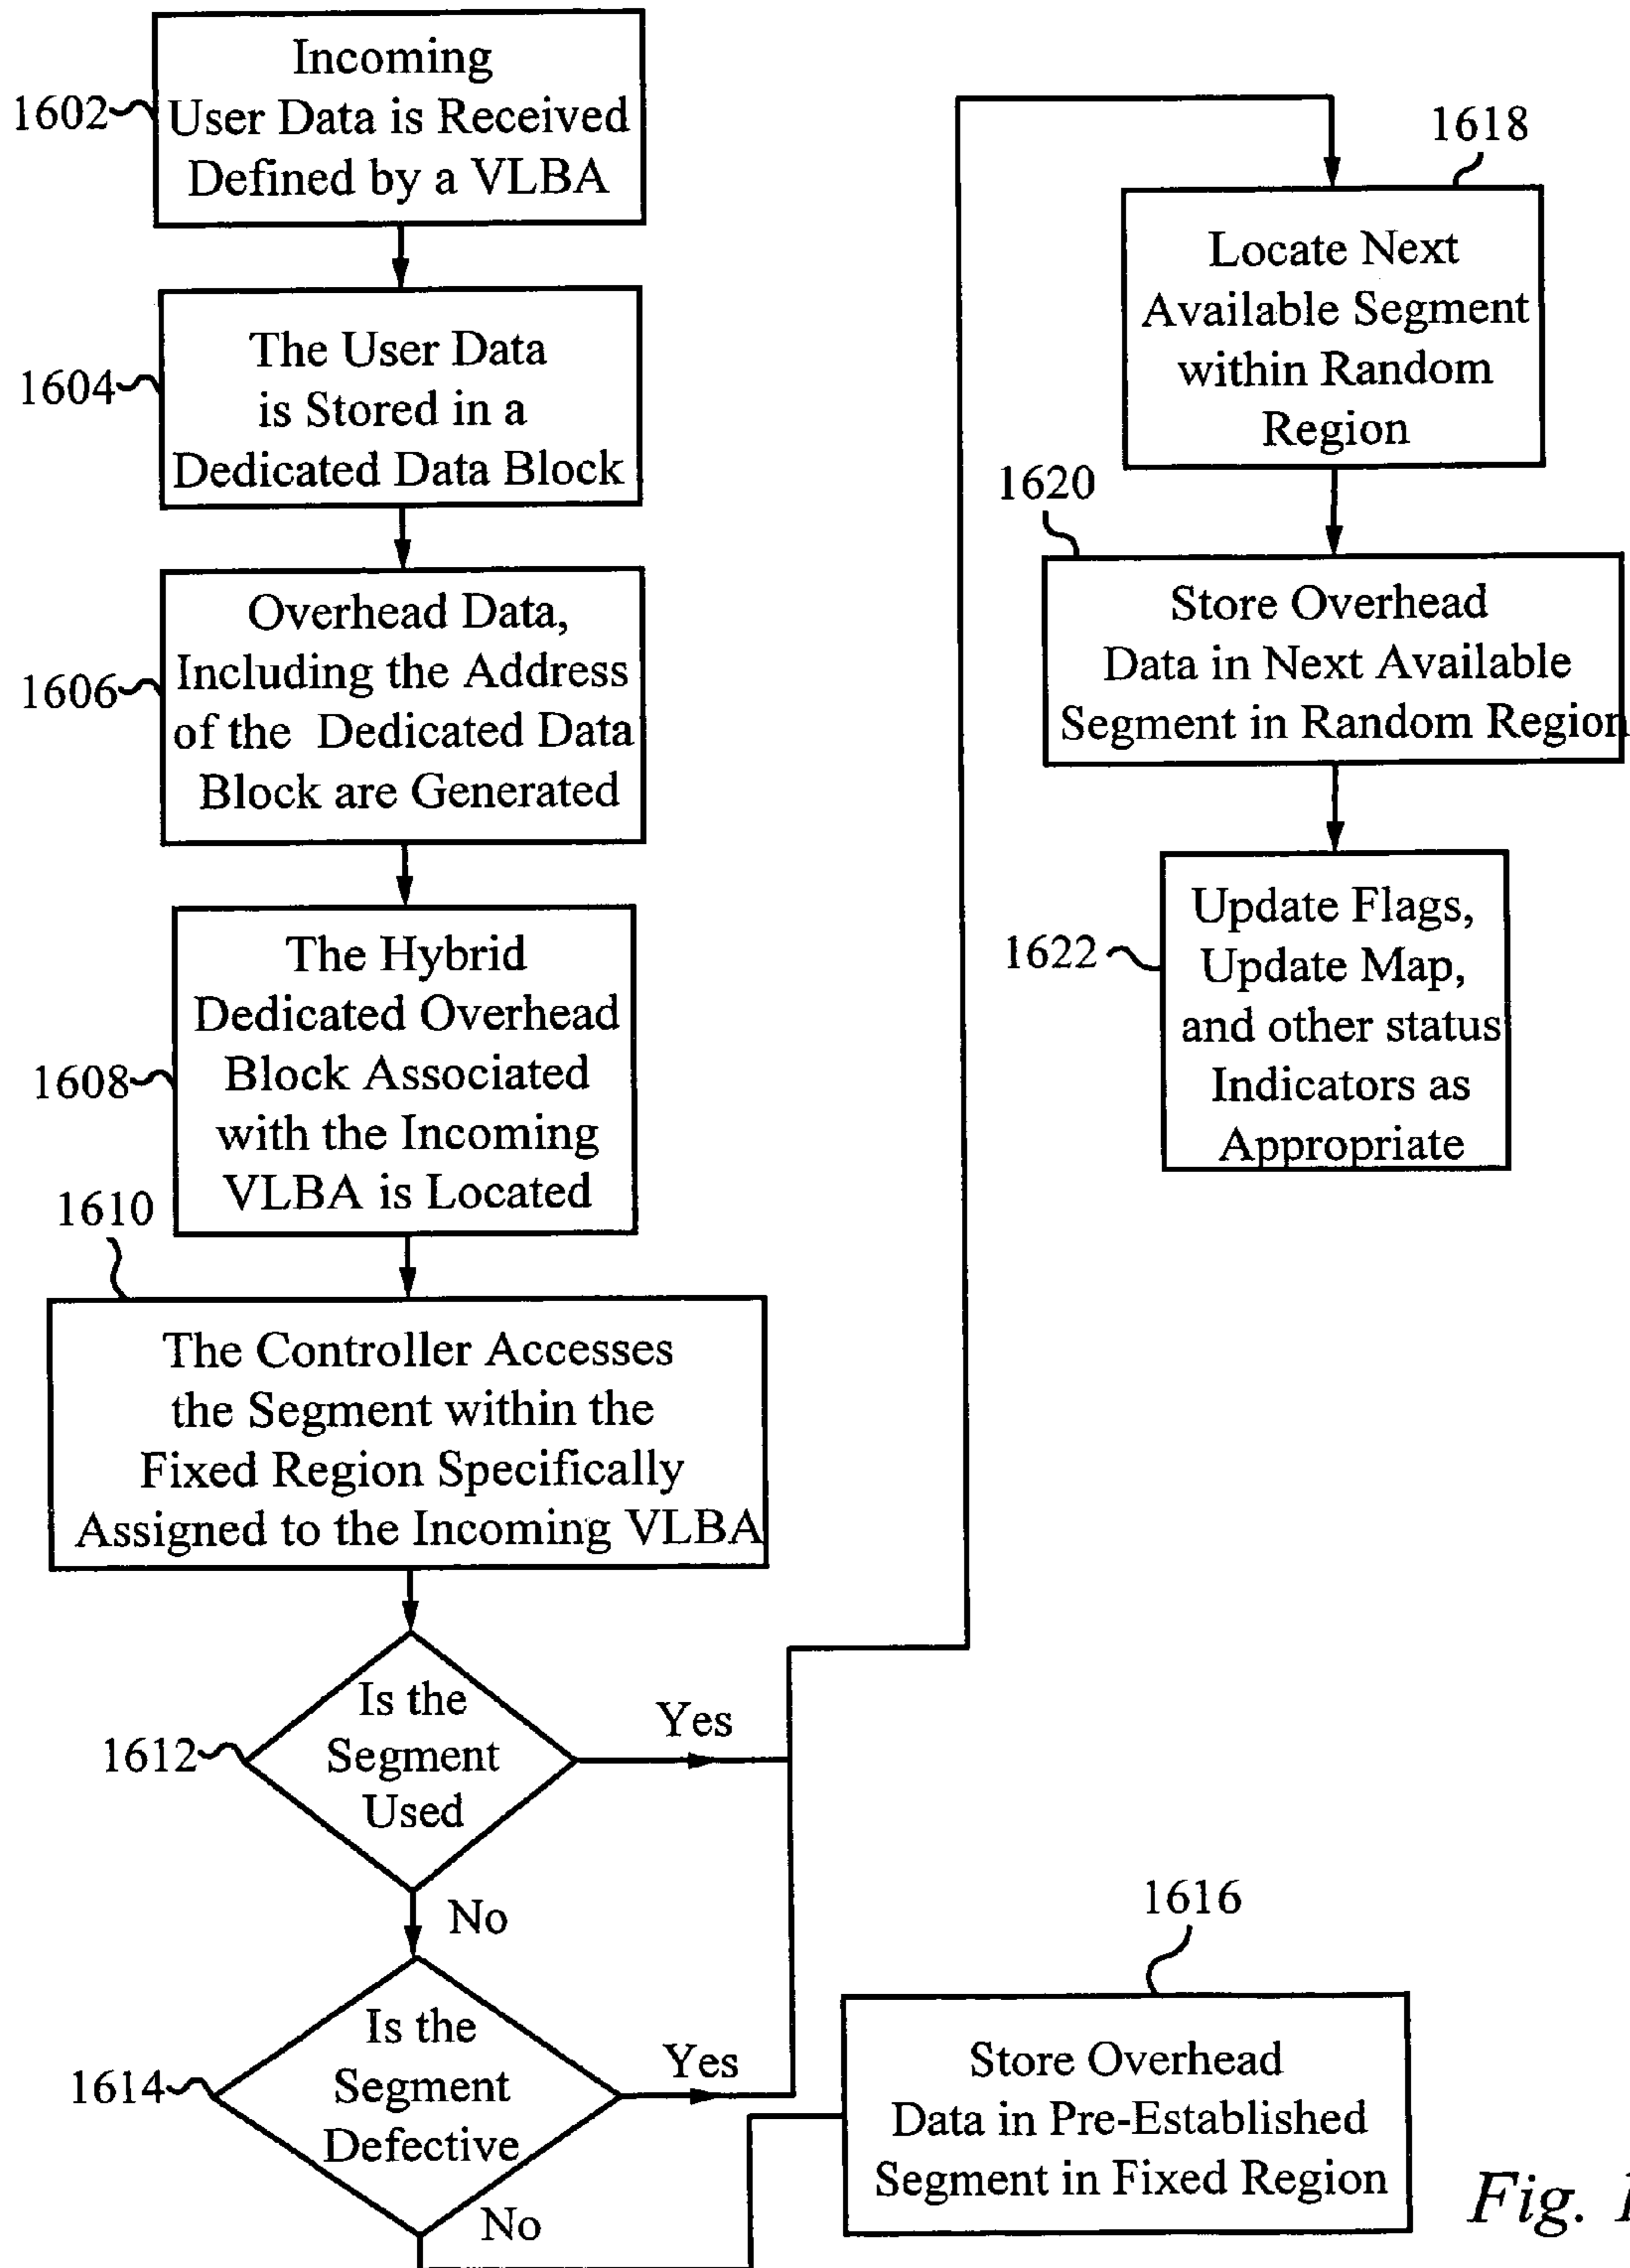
1602 Incoming User Data is Received Defined by a VLBA

1604 The User Data is Stored in a Dedicated Data Block

1606 Overhead Data, Including the Address of the Dedicated Data Block are Generated

1608 The Hybrid Dedicated Overhead Block Associated with the Incoming VLBA is Located

1610 The Controller Accesses the Segment within the Fixed Region Specifically Assigned to the Incoming VLBA

1612 Is the Segment Used

Yes

No

1614 Is the Segment Defective

Yes

No

1618 Locate Next Available Segment within Random Region

1620 Store Overhead Data in Next Available Segment in Random Regio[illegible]

1622 Update Flags, Update Map, and other status Indicators as Appropriate

1616 Store Overhead Data in Pre-Established Segment in Fixed Region

Fig. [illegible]